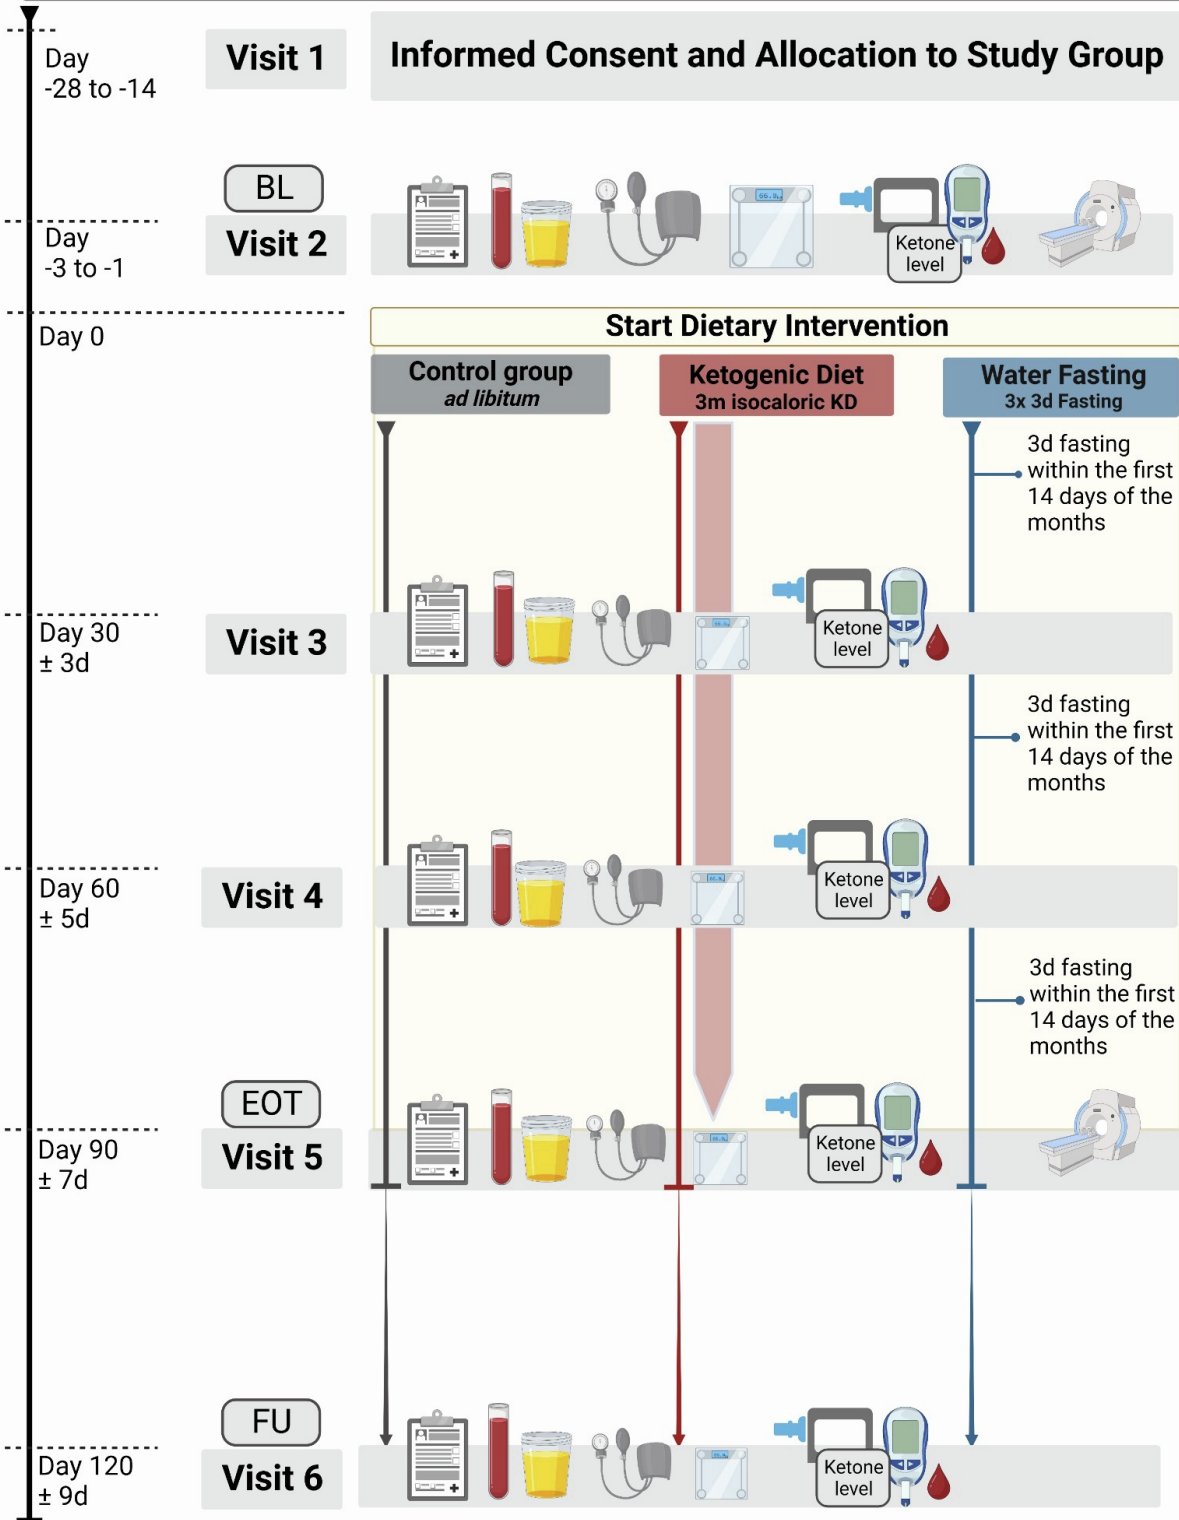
Day
-28 to -14

Visit 1

Informed Consent and Allocation to Study Group

BL

Day
-3 to -1

Visit 2

Ketone level

Day 0

Start Dietary Intervention

Control group
*ad libitum*

Ketogenic Diet
3m isocaloric KD

Water Fasting
3x 3d Fasting

3d fasting within the first 14 days of the months

Day 30
± 3d

Visit 3

Ketone level

3d fasting within the first 14 days of the months

Day 60
± 5d

Visit 4

Ketone level

3d fasting within the first 14 days of the months

EOT

Day 90
± 7d

Visit 5

Ketone level

FU

Day 120
± 9d

Visit 6

Ketone level